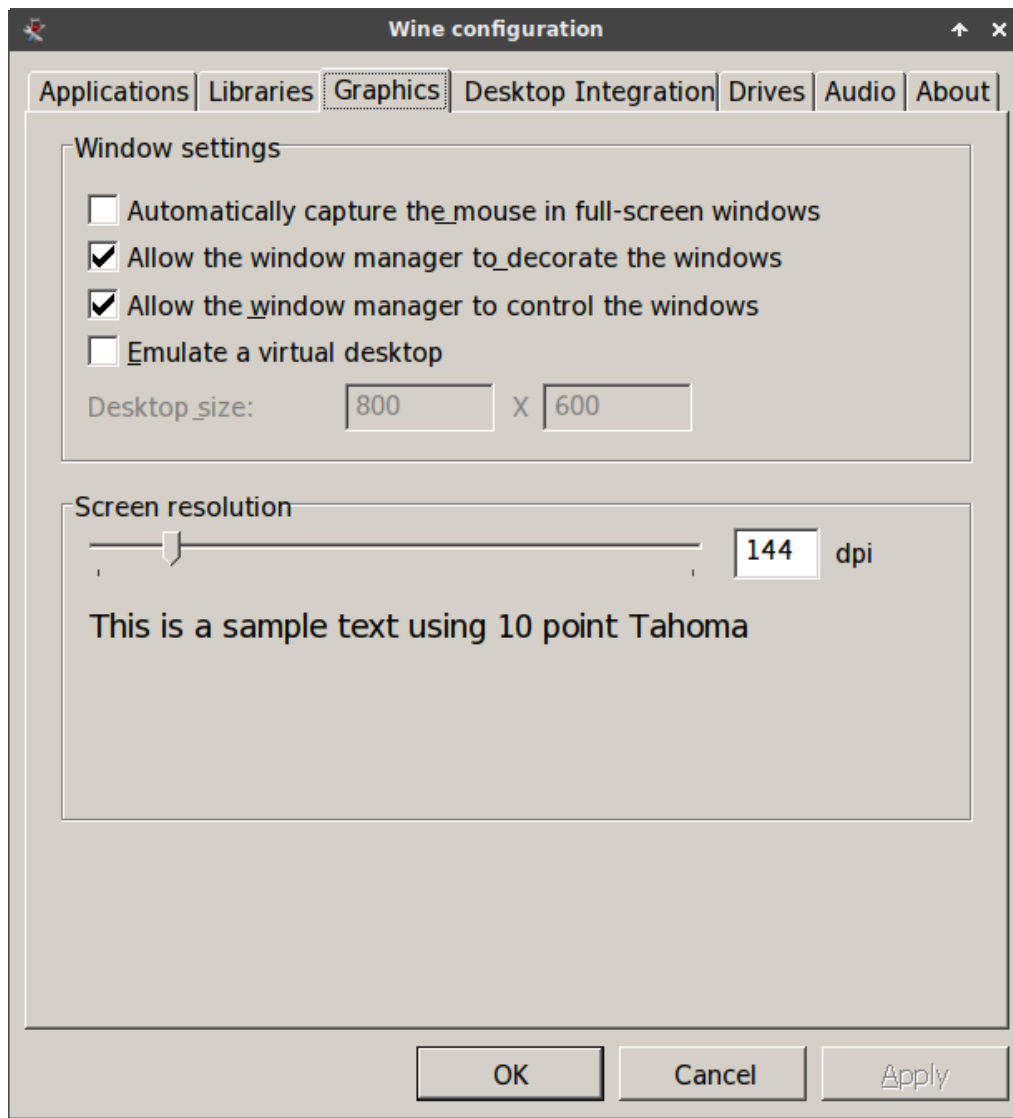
Wine configuration

Applications | Libraries | Graphics | Desktop Integration | Drives | Audio | About

Window settings

Automatically capture the mouse in full-screen windows

Allow the window manager to decorate the windows

Allow the window manager to control the windows

Emulate a virtual desktop

Desktop size: 800 X 600

Screen resolution

144 dpi

This is a sample text using 10 point Tahoma

OK Cancel Apply